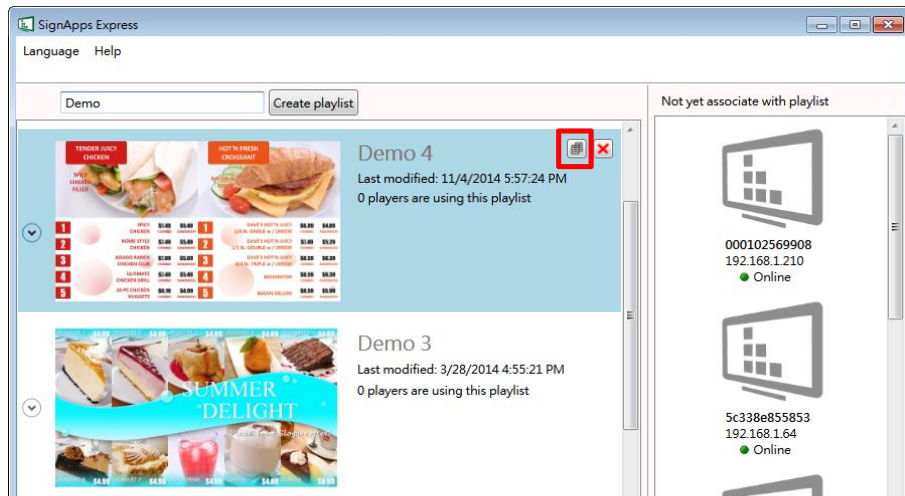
SignApps Express

Language Help

Demo

Create playlist

Not yet associate with playlist

TENDER JUICY CHICKEN

HOT'N FRESH CROISSANT

Demo 4

Last modified: 11/4/2014 5:57:24 PM

0 players are using this playlist

000102569908
192.168.1.210
Online

Demo 3

Last modified: 3/28/2014 4:55:21 PM

0 players are using this playlist

SUMMER DELIGHT

5c338e855853
192.168.1.64
Online